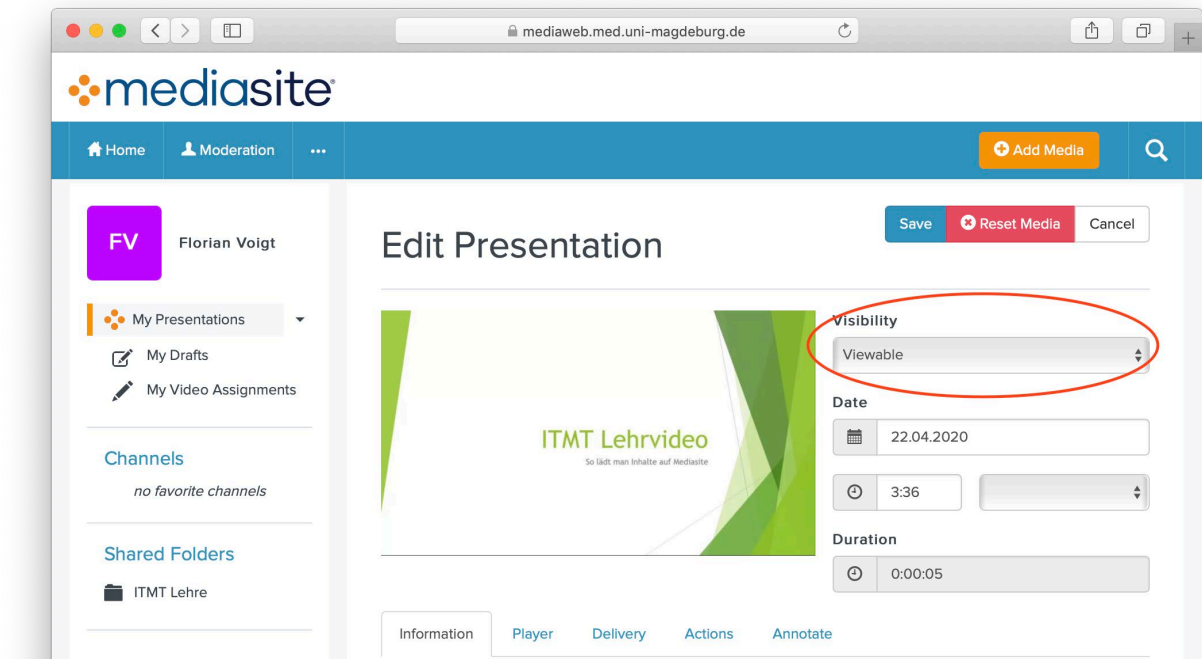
mediaweb.med.uni-magdeburg.de

mediasite

Home
Moderation
...
Add Media

FV
Florian Voigt

My Presentations
My Drafts
My Video Assignments

Channels
no favorite channels

Shared Folders
ITMT Lehre

Edit Presentation

Save
Reset Media
Cancel

ITMT Lehrvideo
So lädt man Inhalte auf Mediasite

Visibility
Viewable

Date
22.04.2020

3:36

Duration
0:00:05

Information
Player
Delivery
Actions
Annotate